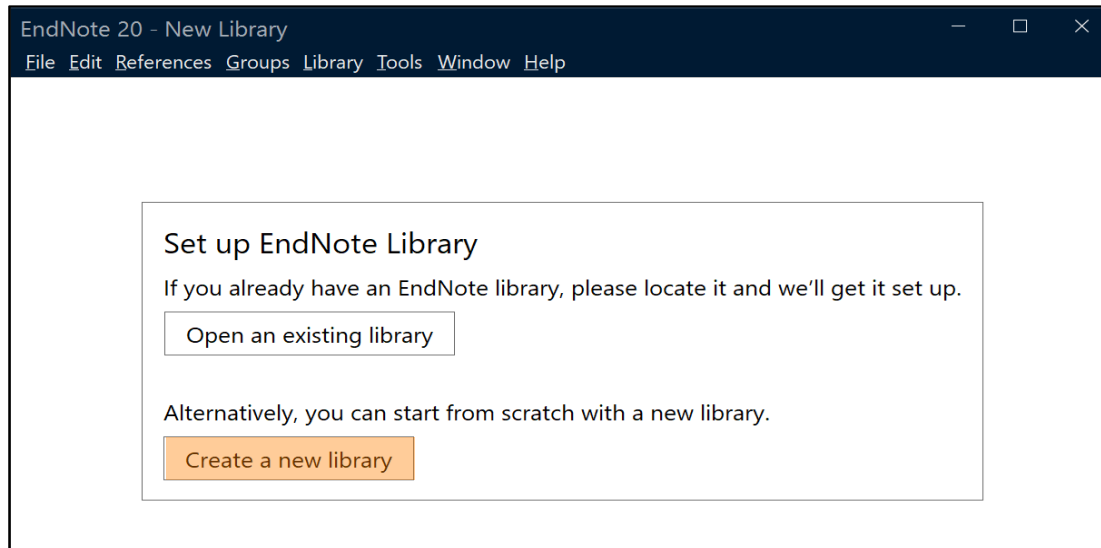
EndNote 20 - New Library

File Edit References Groups Library Tools Window Help

Set up EndNote Library

If you already have an EndNote library, please locate it and we'll get it set up.

Open an existing library

Alternatively, you can start from scratch with a new library.

Create a new library